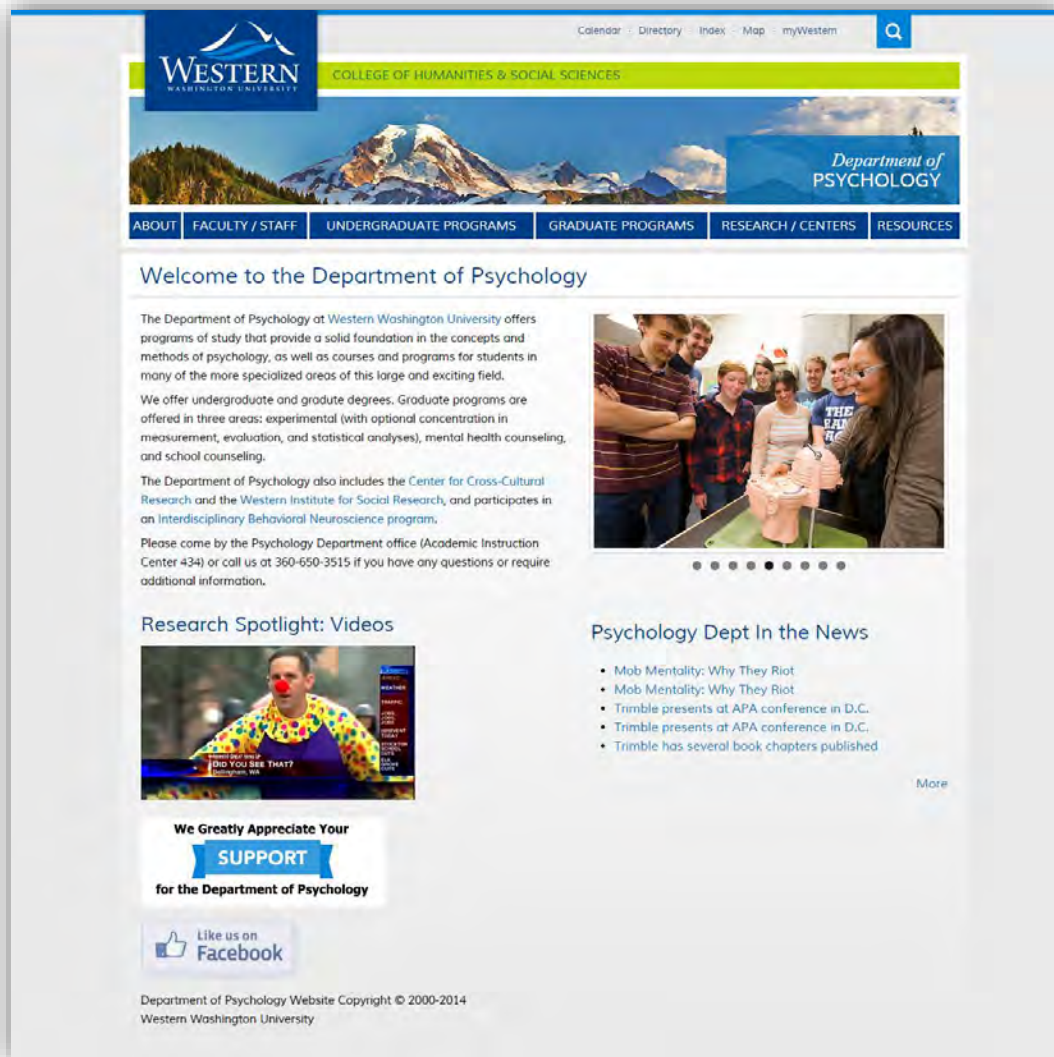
Calendar Directory Index Map myWestern

WESTERN
WASHINGTON UNIVERSITY

COLLEGE OF HUMANITIES & SOCIAL SCIENCES

Department of
PSYCHOLOGY

ABOUT | FACULTY / STAFF | UNDERGRADUATE PROGRAMS | GRADUATE PROGRAMS | RESEARCH / CENTERS | RESOURCES

Welcome to the Department of Psychology

The Department of Psychology at Western Washington University offers programs of study that provide a solid foundation in the concepts and methods of psychology, as well as courses and programs for students in many of the more specialized areas of this large and exciting field.

We offer undergraduate and gradute degrees. Graduate programs are offered in three areas: experimental (with optional concentration in measurement, evaluation, and statistical analyses), mental health counseling, and school counseling.

The Department of Psychology also includes the Center for Cross-Cultural Research and the Western Institute for Social Research, and participates in an Interdisciplinary Behavioral Neuroscience program.

Please come by the Psychology Department office (Academic Instruction Center 434) or call us at 360-650-3515 if you have any questions or require additional information.

Research Spotlight: Videos

DID YOU SEE THAT?
Bellingham, WA

Psychology Dept In the News

• Mob Mentality: Why They Riot
• Mob Mentality: Why They Riot
• Trimble presents at APA conference in D.C.
• Trimble presents at APA conference in D.C.
• Trimble has several book chapters published

More

We Greatly Appreciate Your
SUPPORT
for the Department of Psychology

Like us on
Facebook

Department of Psychology Website Copyright © 2000-2014
Western Washington University